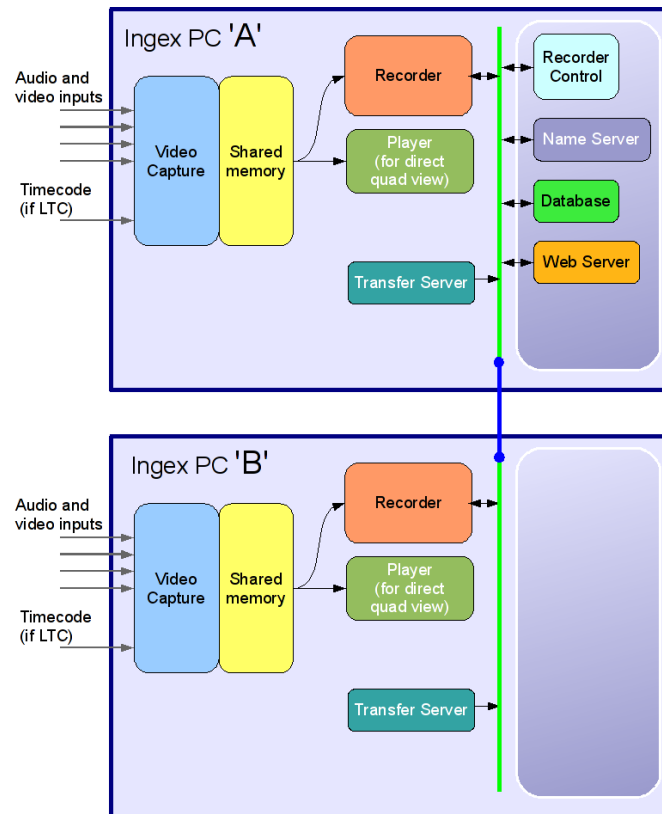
Ingex PC 'A'

Audio and video inputs

Timecode (if LTC)

Video Capture

Shared memory

Recorder

Player (for direct quad view)

Transfer Server

Recorder Control

Name Server

Database

Web Server

Ingex PC 'B'

Audio and video inputs

Timecode (if LTC)

Video Capture

Shared memory

Recorder

Player (for direct quad view)

Transfer Server